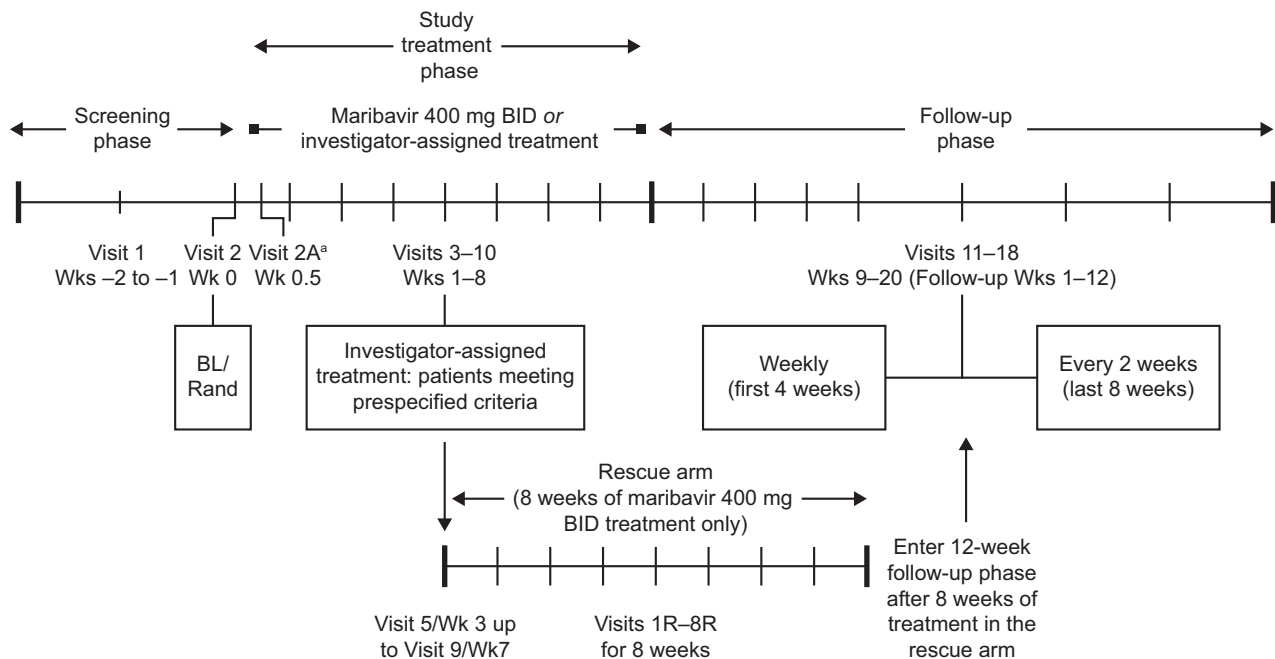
Study treatment phase

Screening phase

Maribavir 400 mg BID *or* investigator-assigned treatment

Follow-up phase

Visit 1 Wks –2 to –1

Visit 2 Wk 0

Visit 2A$^a$ Wk 0.5

Visits 3–10 Wks 1–8

Visits 11–18 Wks 9–20 (Follow-up Wks 1–12)

BL/ Rand

Investigator-assigned treatment: patients meeting prespecified criteria

Weekly (first 4 weeks)

Every 2 weeks (last 8 weeks)

Rescue arm (8 weeks of maribavir 400 mg BID treatment only)

Enter 12-week follow-up phase after 8 weeks of treatment in the rescue arm

Visit 5/Wk 3 up to Visit 9/Wk7

Visits 1R–8R for 8 weeks